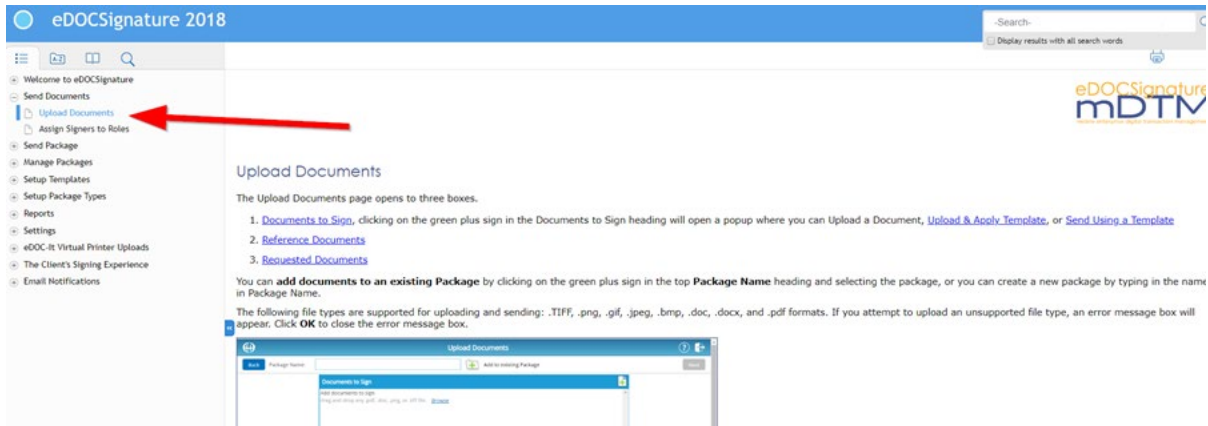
eDOCSignature 2018

-Search-

Display results with all search words

Welcome to eDOCSignature
Send Documents
Upload Documents
Assign Signers to Roles
Send Package
Manage Packages
Setup Templates
Setup Package Types
Reports
Settings
eDOC-It Virtual Printer Uploads
The Client's Signing Experience
Email Notifications

eDOCSignature
mDTM

Upload Documents

The Upload Documents page opens to three boxes.

1. Documents to Sign, clicking on the green plus sign in the Documents to Sign heading will open a popup where you can Upload a Document, Upload & Apply Template, or Send Using a Template
2. Reference Documents
3. Requested Documents

You can **add documents to an existing Package** by clicking on the green plus sign in the top **Package Name** heading and selecting the package, or you can create a new package by typing in the name in Package Name.

The following file types are supported for uploading and sending: .TIFF, .png, .gif, .jpeg, .bmp, .doc, .docx, and .pdf formats. If you attempt to upload an unsupported file type, an error message box will appear. Click **OK** to close the error message box.

Upload Documents
Back Package Name: Add to Existing Package
Documents to Sign
Add documents to sign
Drag and drop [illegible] Browse